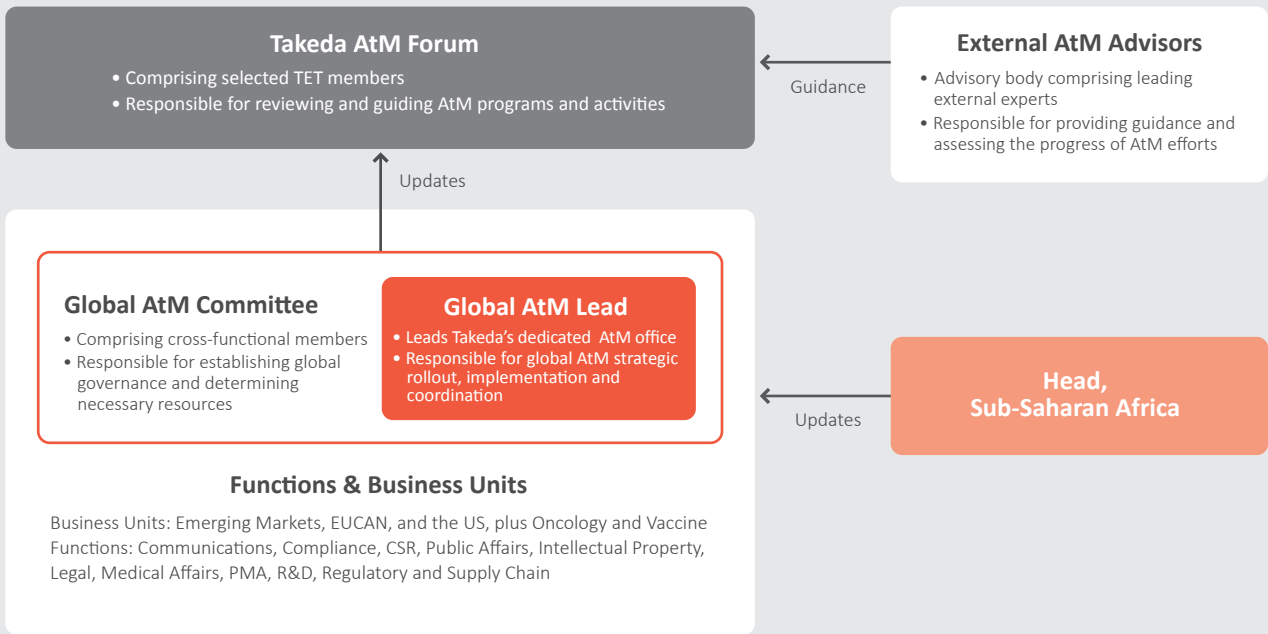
Takeda AtM Forum

• Comprising selected TET members
• Responsible for reviewing and guiding AtM programs and activities

Guidance

External AtM Advisors

• Advisory body comprising leading external experts
• Responsible for providing guidance and assessing the progress of AtM efforts

Updates

Global AtM Committee

• Comprising cross-functional members
• Responsible for establishing global governance and determining necessary resources

Global AtM Lead

• Leads Takeda's dedicated AtM office
• Responsible for global AtM strategic rollout, implementation and coordination

Updates

Head, Sub-Saharan Africa

Functions & Business Units

Business Units: Emerging Markets, EUCAN, and the US, plus Oncology and Vaccine
Functions: Communications, Compliance, CSR, Public Affairs, Intellectual Property, Legal, Medical Affairs, PMA, R&D, Regulatory and Supply Chain